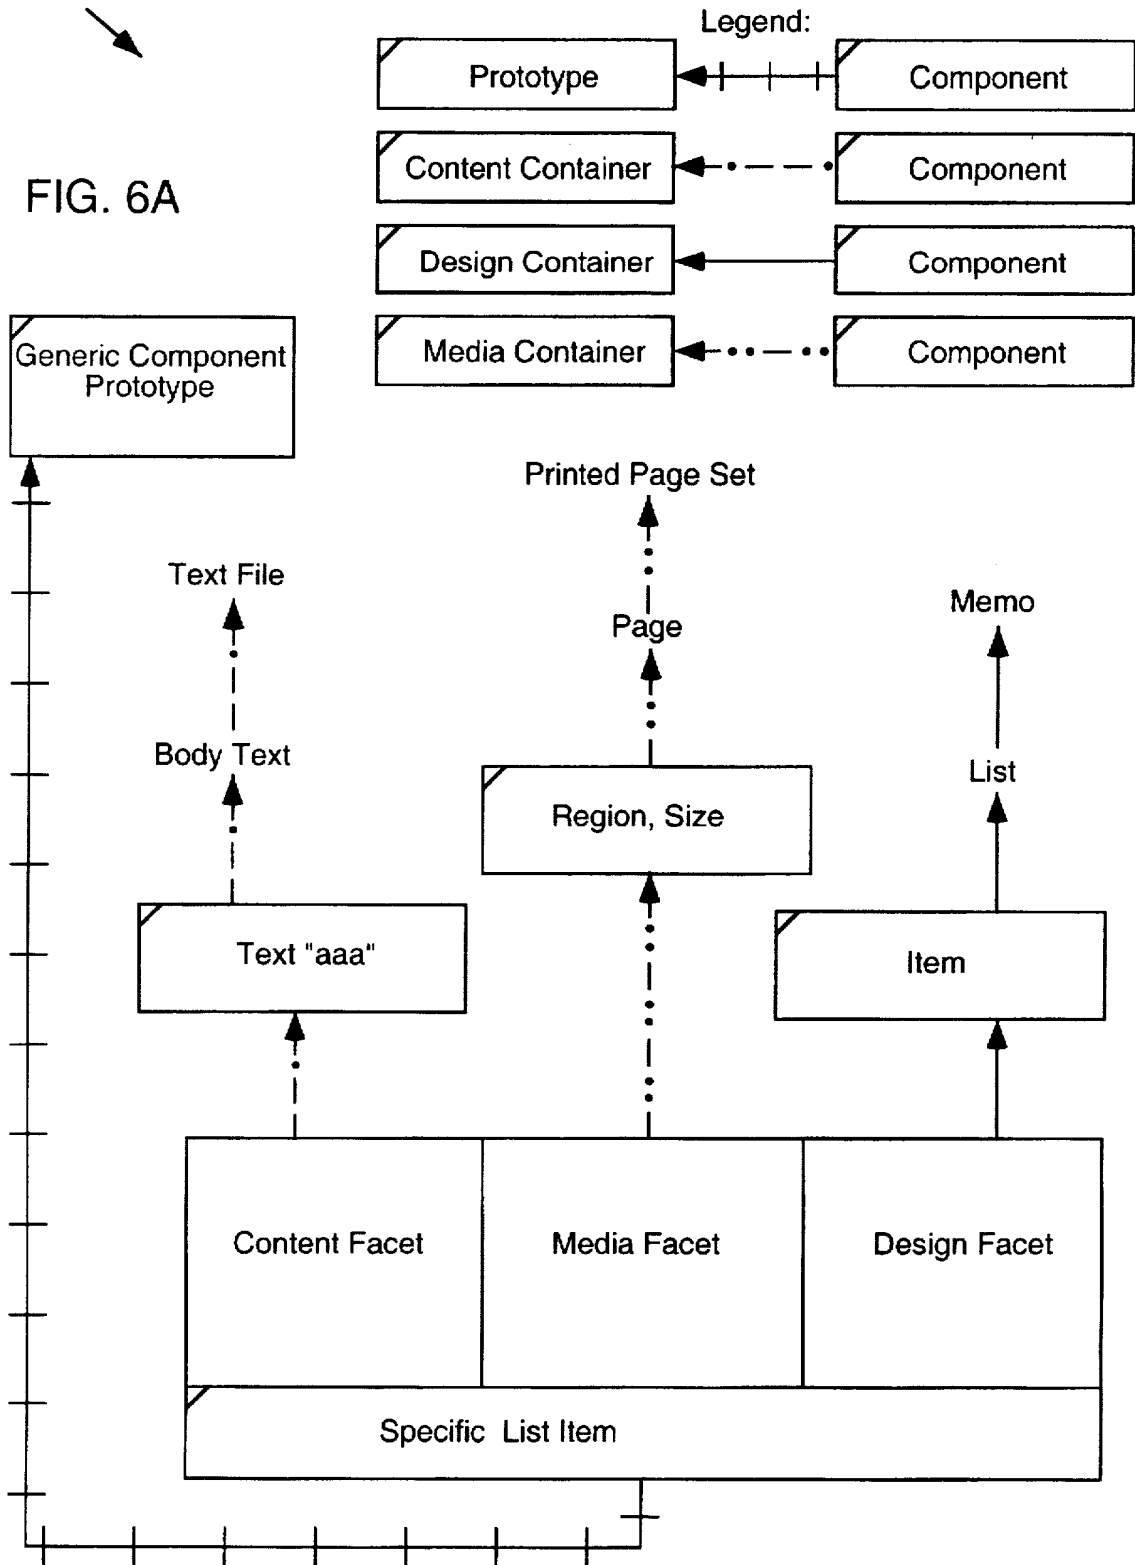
Legend:

Prototype

Component

Content Container

Component

Design Container

Component

Media Container

Component

FIG. 6A

Generic Component Prototype

Printed Page Set

Text File

Page

Memo

Body Text

List

Region, Size

Text "aaa"

Item

Content Facet

Media Facet

Design Facet

Specific List Item